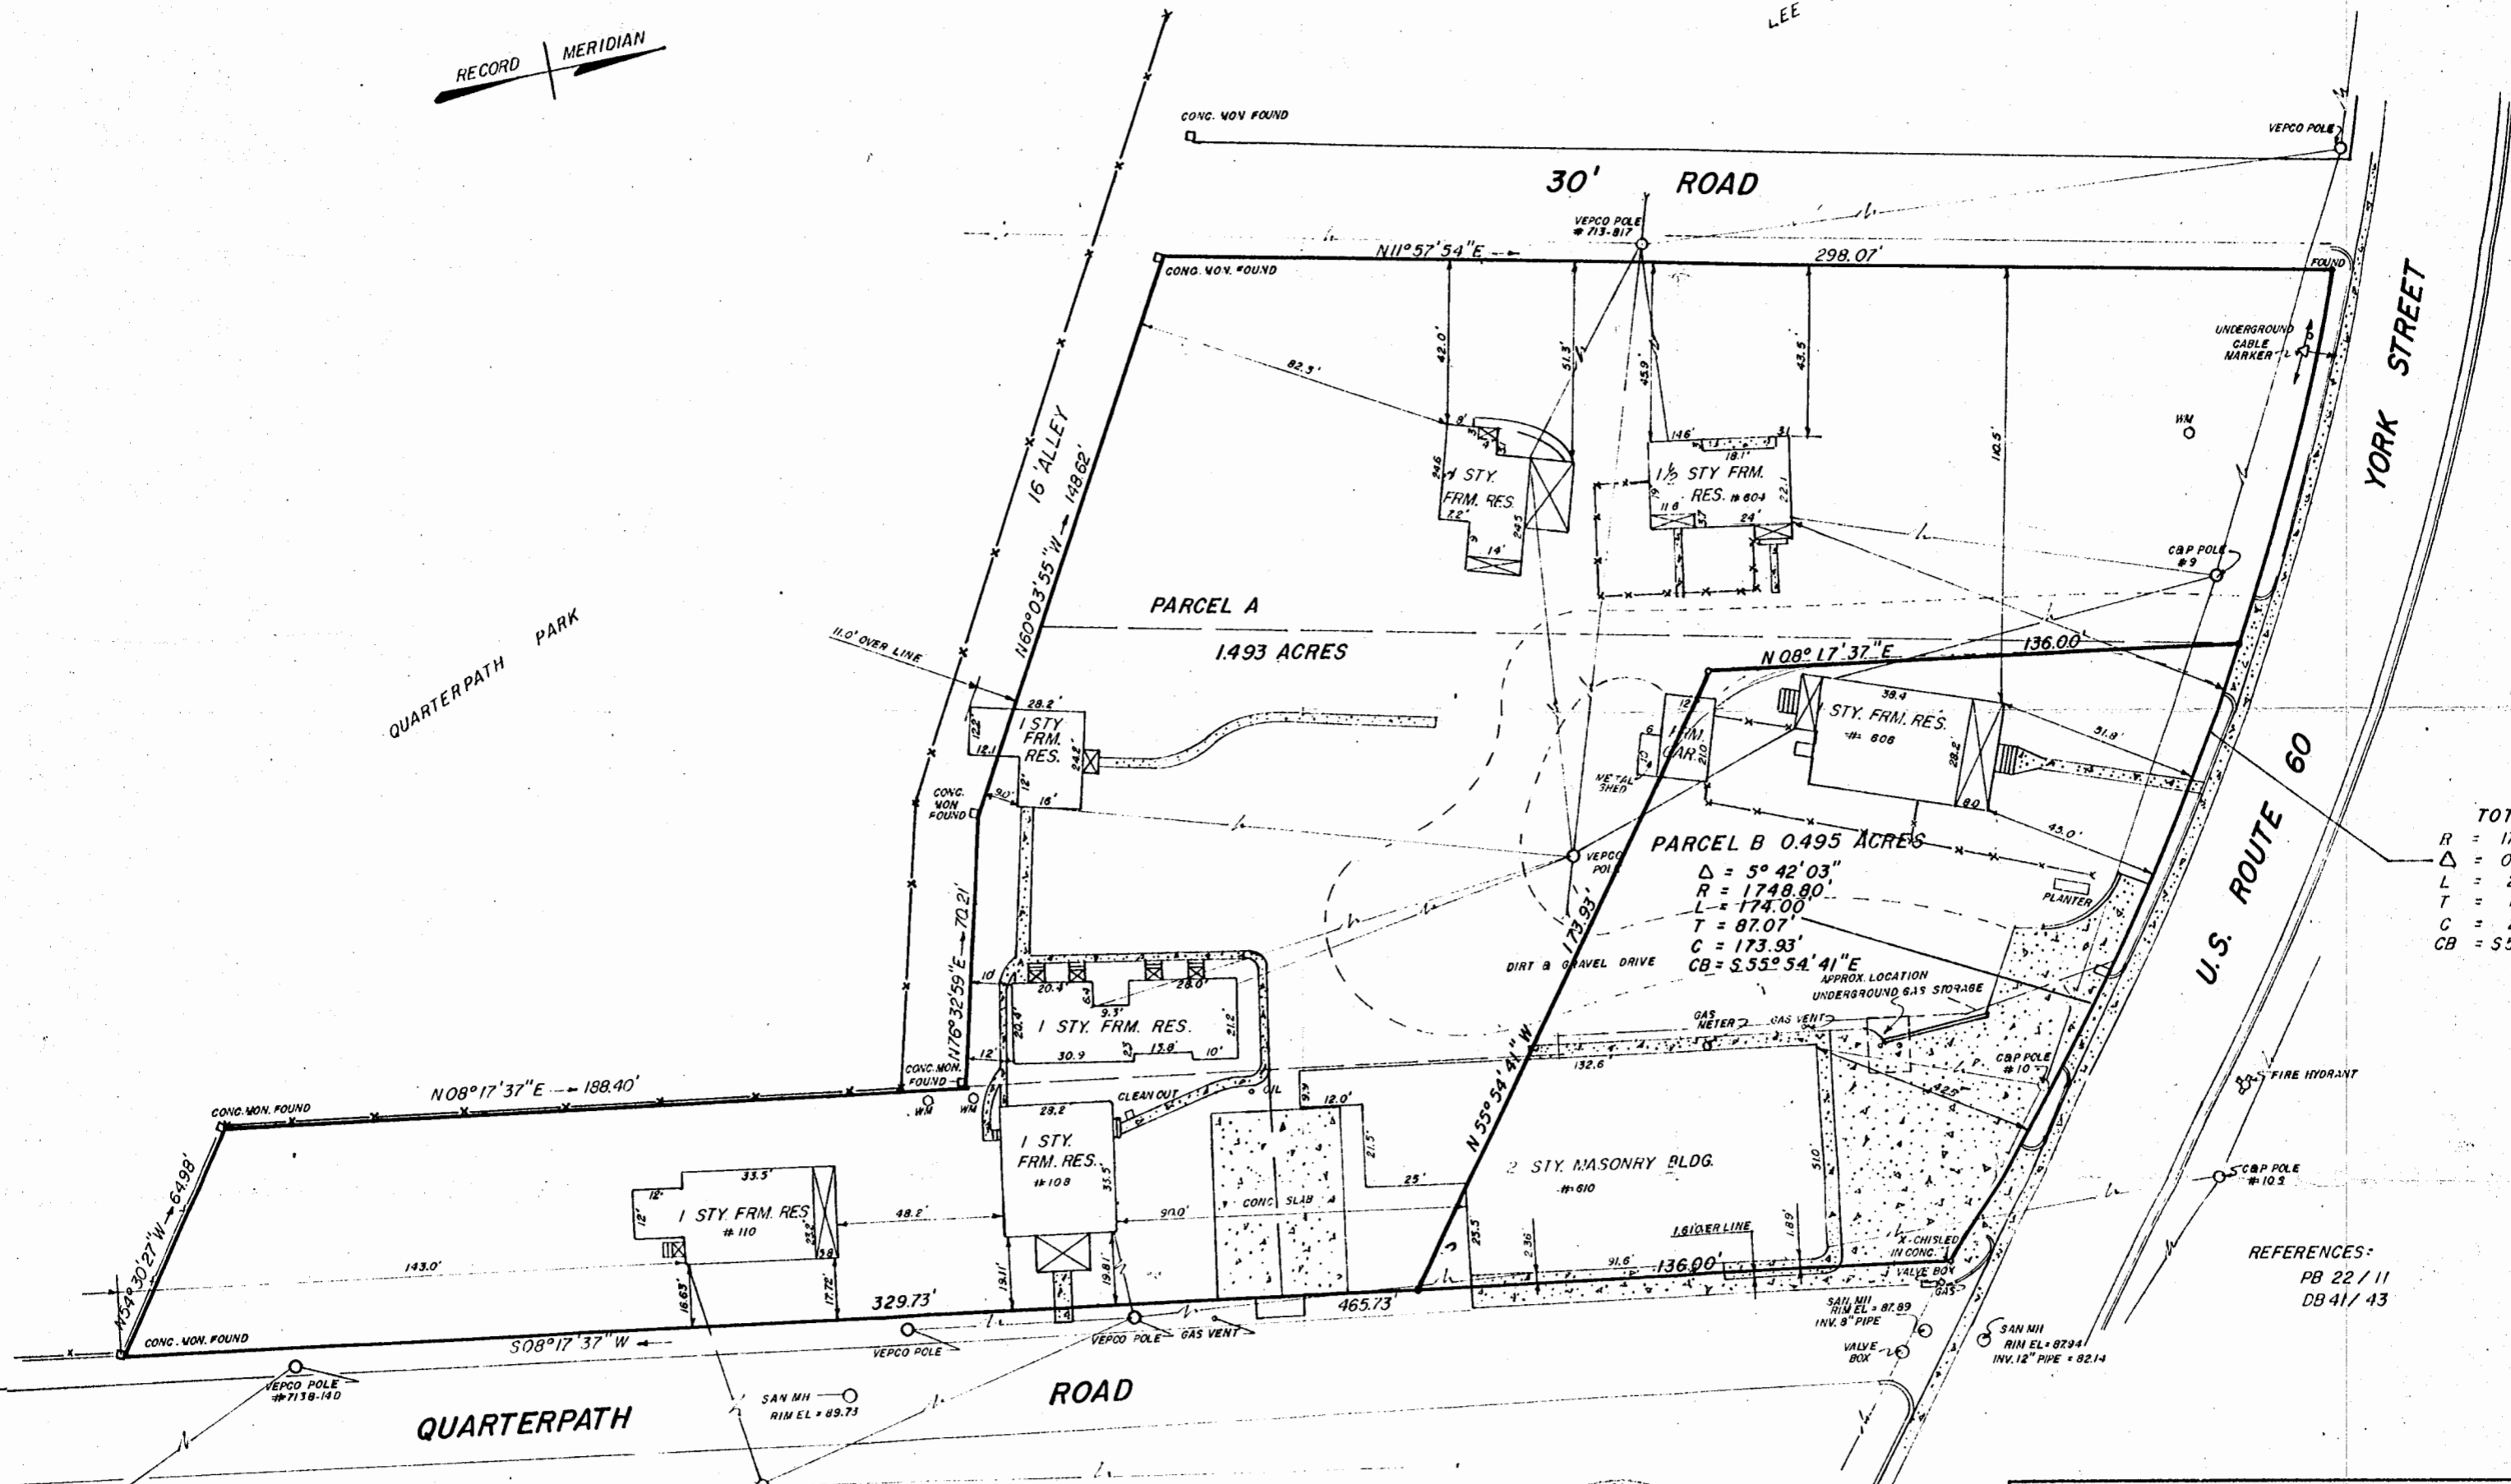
RECORD MERIDIAN

LEE

CONC. MON FOUND

VEPCO POLE

30' ROAD

VEPCO POLE # 713-817

N11°57'54"E

298.07'

CONC. MON. FOUND

FOUND

YORK STREET

UNDERGROUND CABLE MARKER

82.3'

42.0'

51.3'

45.9'

43.5'

112.5'

WM

8'

24.6

1 STY. FRM. RES.

22'

14'

24.5

14.6'

18.1'

1½ STY FRM. RES. # 604

11.6

24'

22.1

C&P POLE # 9

16' ALLEY

N60°03'55"W — 148.62'

PARCEL A

1.493 ACRES

QUARTERPATH PARK

11.0' OVER LINE

N 08° 17' 37" E

136.00'

28.2'

12.2

1 STY FRM. RES.

12.1

24.8'

9.0'

16'

CONC. MON FOUND

38.4

STY. FRM. RES. # 606

28.2

8.0

12

6

FRM. GAR.

21.0

METAL SHED

51.8'

45.0'

U.S. ROUTE 60

TOT

R =

Δ =

L =

T =

C =

CB = S5

VEPCO POLE

PARCEL B 0.495 ACRES

Δ = 5° 42' 03"
R = 1748.80'
L = 174.00'
T = 87.07'
C = 173.93'
CB = S 55° 54' 41" E

PLANTER

N76°32'59"E — 70.21'

10

20.4

6.4

9.3'

26.0'

1 STY. FRM. RES.

21.2

20.4

30.9

13.8'

10'

12

DIRT & GRAVEL DRIVE

173.93'

N 55° 54' 41" W

APPROX. LOCATION UNDERGROUND GAS STORAGE

GAS METER

GAS VENT

132.6

C&P POLE # 10

42.5'

FIRE HYDRANT

N08°17'37"E — 188.40'

CONC. MON. FOUND

CONC. MON. FOUND

WM

WM

23.2

CLEAN OUT

OIL

9.9

12.0'

1 STY. FRM. RES. # 108

35.5

21.5

2 STY. MASONRY BLDG. # 610

51.0

33.5'

12'

12'

1 STY. FRM. RES # 110

23.2

5.8

48.2'

90.0'

CONC SLAB

25'

1.6' OVER LINE

1.89

C&P POLE # 10.2

143.0'

16.63'

17.72'

19.11

19.81'

23.5

2.36

91.6'

136.00'

X-CHISLED IN CONC.

VALVE BOX

GAS

REFERENCES:
PB 22 / 11
DB 41 / 43

N54°30'27"W — 64.98'

329.73'

465.73'

CONC. MON. FOUND

S08°17'37"W

VEPCO POLE

VEPCO POLE

GAS VENT

SAN MH RIM EL = 87.89 INV. 8" PIPE

SAN MH RIM EL = 87.94 INV. 12" PIPE = 82.14

VALVE BOX

VEPCO POLE #7138-140

SAN MH RIM EL = 89.73

ROAD

QUARTERPATH